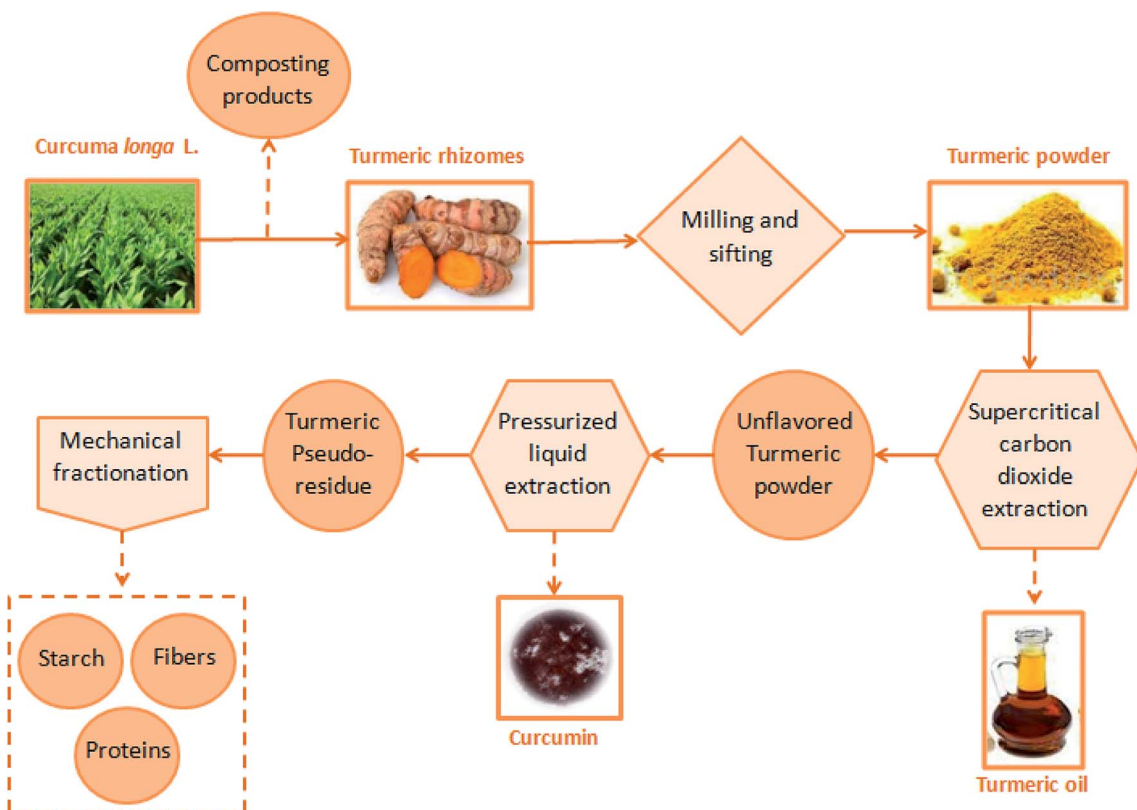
Composting products

Curcuma longa L.

Turmeric rhizomes

Milling and sifting

Turmeric powder

Supercritical carbon dioxide extraction

Unflavored Turmeric powder

Pressurized liquid extraction

Turmeric Pseudo-residue

Mechanical fractionation

Starch

Fibers

Proteins

Curcumin

Turmeric oil